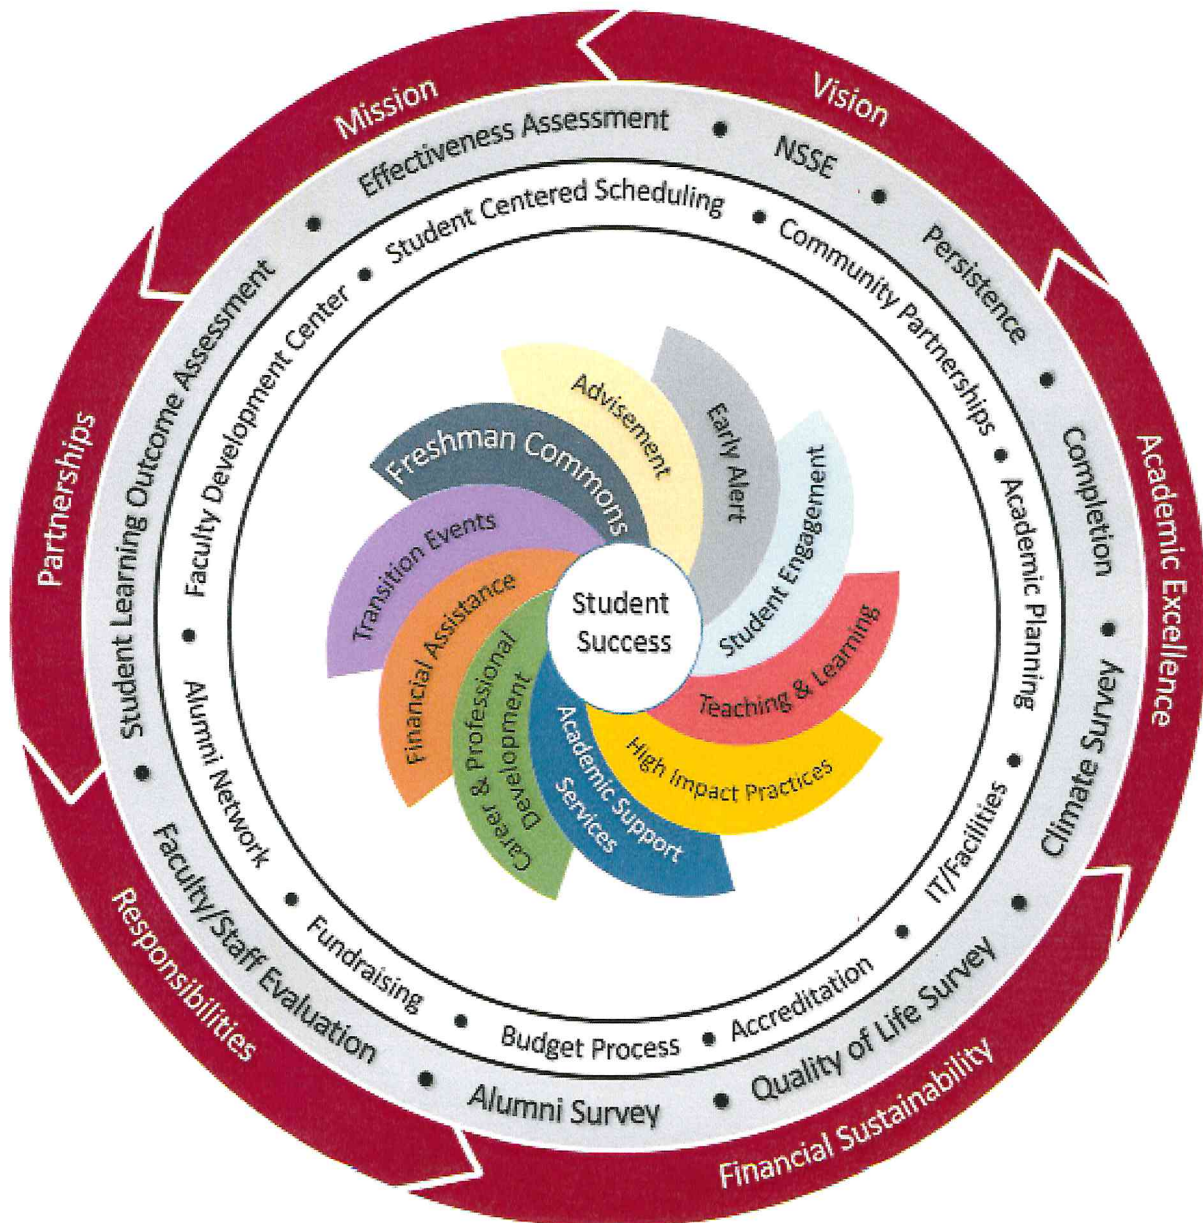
Mission
Vision
Academic Excellence
Financial Sustainability
Responsibilities
Partnerships

Effectiveness Assessment • NSSE • Persistence • Completion • Climate Survey • Quality of Life Survey • Alumni Survey • Faculty/Staff Evaluation • Student Learning Outcome Assessment •

Student Centered Scheduling • Community Partnerships • Academic Planning • IT/Facilities • Accreditation • Budget Process • Fundraising • Alumni Network • Faculty Development Center •

Freshman Commons
Advisement
Early Alert
Student Engagement
Teaching & Learning
High Impact Practices
Academic Support Services
Career & Professional Development
Financial Assistance
Transition Events

Student Success